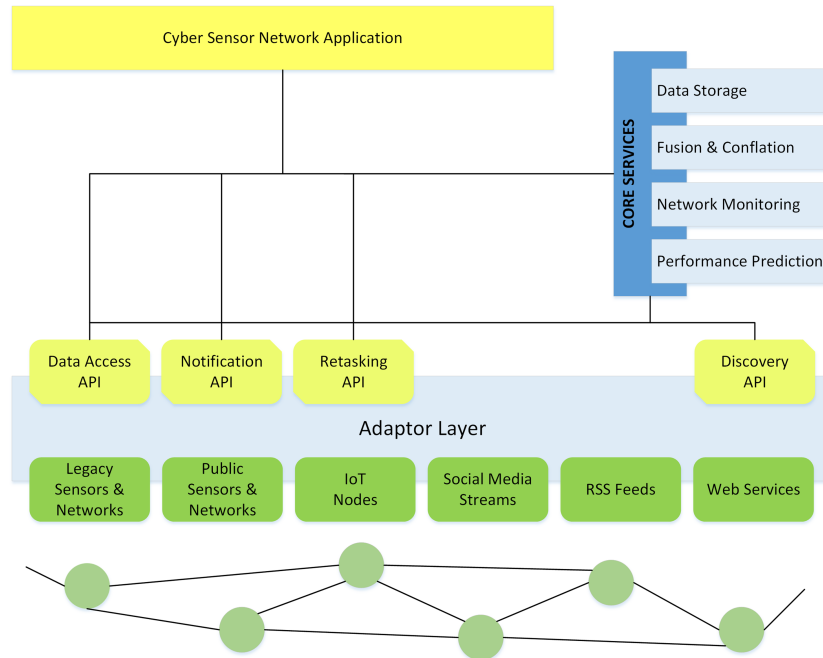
Cyber Sensor Network Application

CORE SERVICES

Data Storage

Fusion & Conflation

Network Monitoring

Performance Prediction

Data Access API

Notification API

Retasking API

Discovery API

Adaptor Layer

Legacy Sensors & Networks

Public Sensors & Networks

IoT Nodes

Social Media Streams

RSS Feeds

Web Services